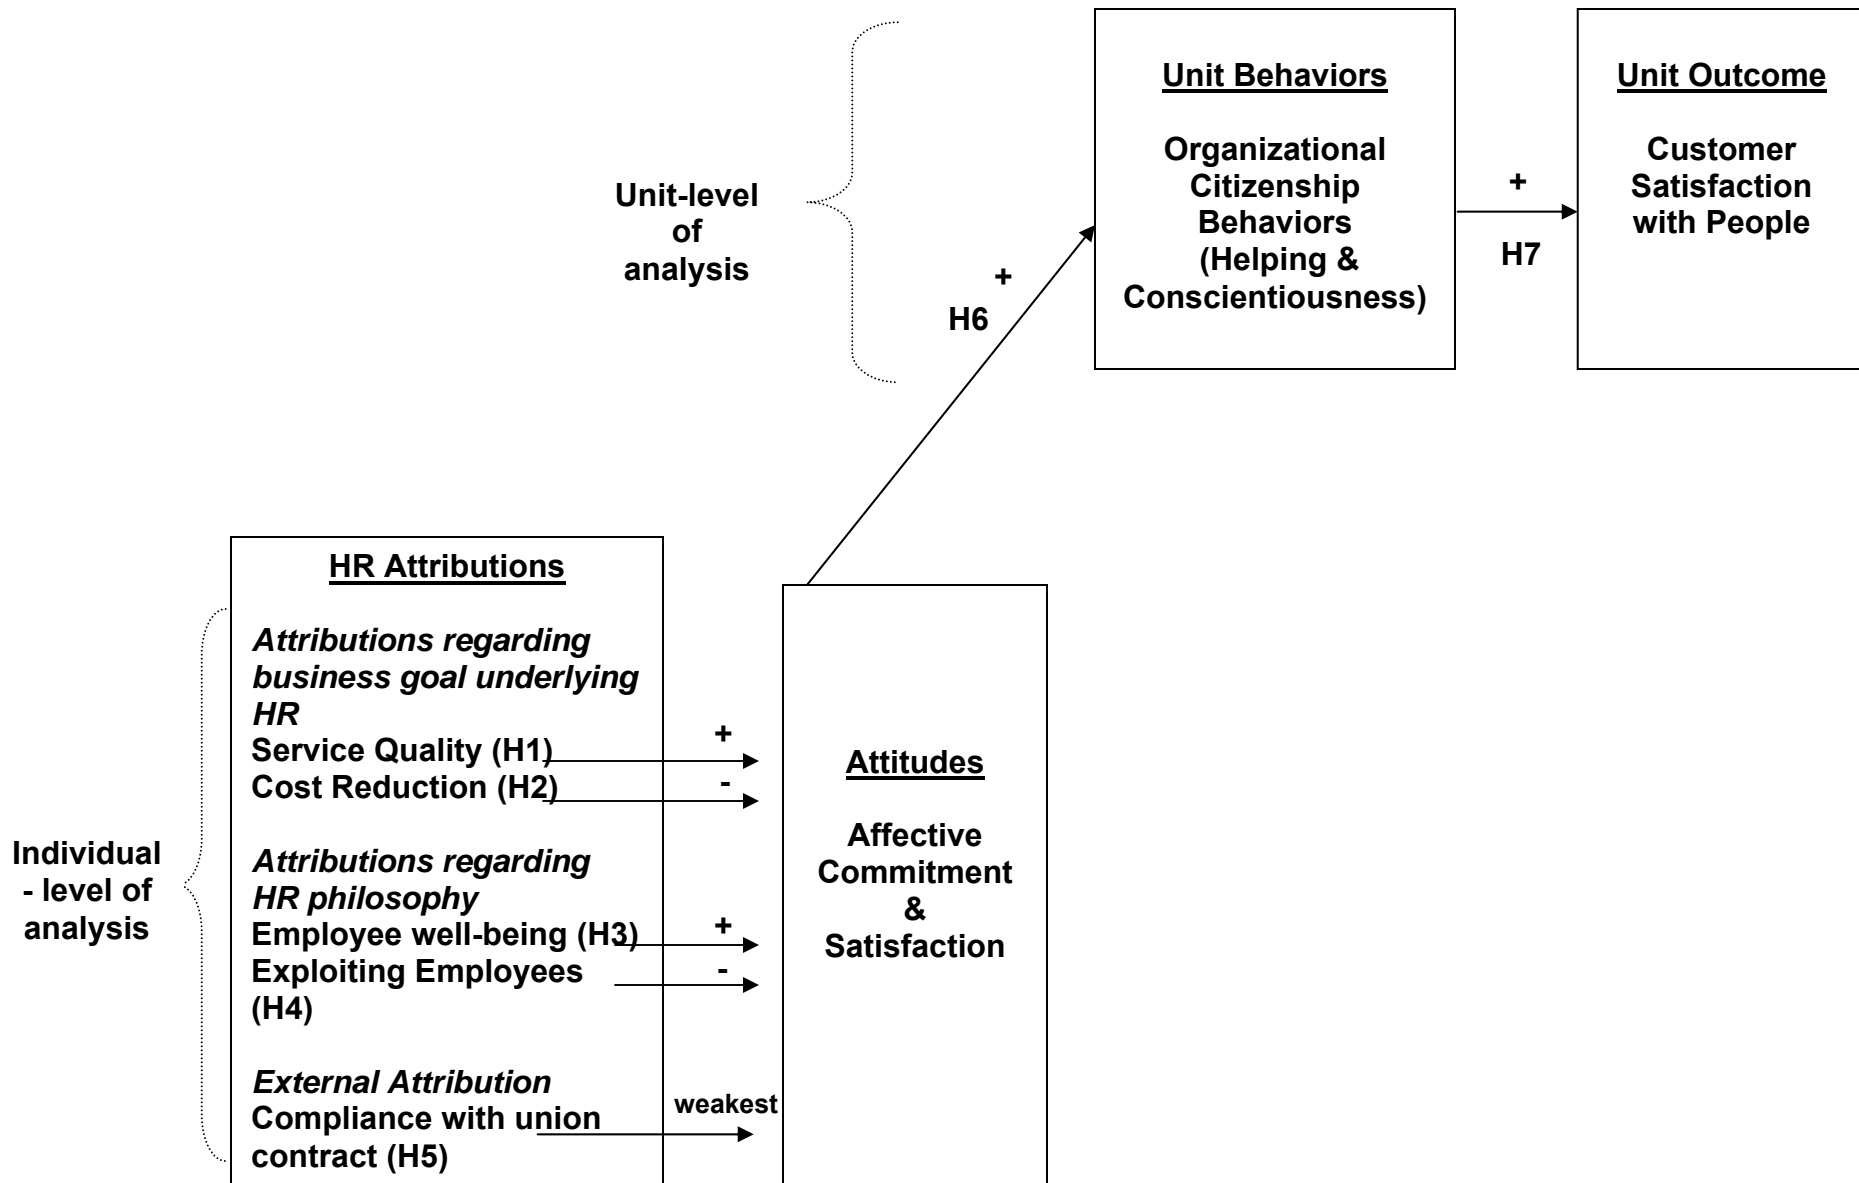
Unit-level of analysis

Unit Behaviors

Organizational Citizenship Behaviors (Helping & Conscientiousness)

+

H7

Unit Outcome

Customer Satisfaction with People

+

H6

HR Attributions

*Attributions regarding business goal underlying HR*
Service Quality (H1)
Cost Reduction (H2)

*Attributions regarding HR philosophy*
Employee well-being (H3)
Exploiting Employees (H4)

*External Attribution*
Compliance with union contract (H5)

Individual - level of analysis

+

-

+

-

weakest

Attitudes

Affective Commitment & Satisfaction